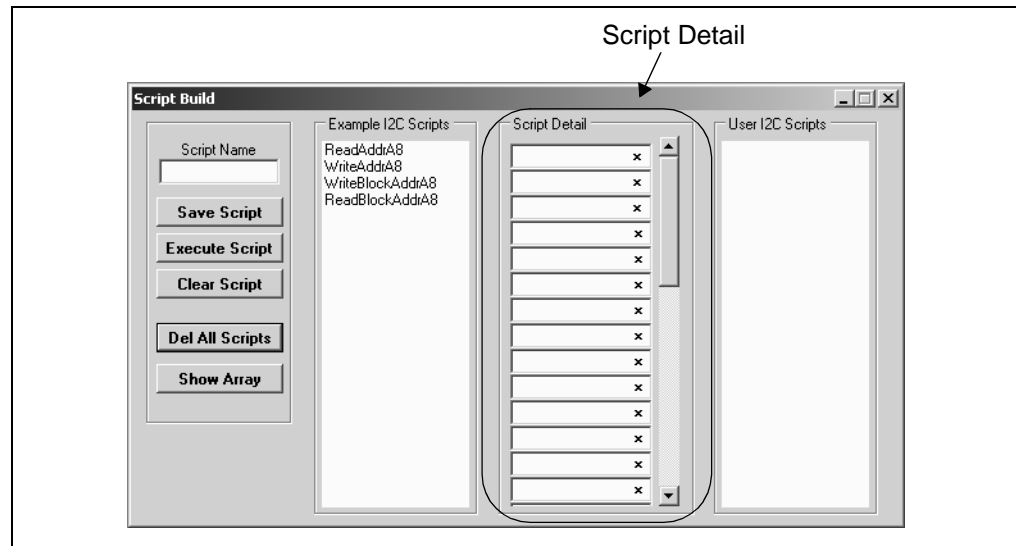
Script Detail

Script Build

Script Name

Save Script

Execute Script

Clear Script

Del All Scripts

Show Array

Example I2C Scripts

ReadAddrA8
WriteAddrA8
WriteBlockAddrA8
ReadBlockAddrA8

Script Detail

×
×
×
×
×
×
×
×
×
×
×
×
×
×

User I2C Scripts